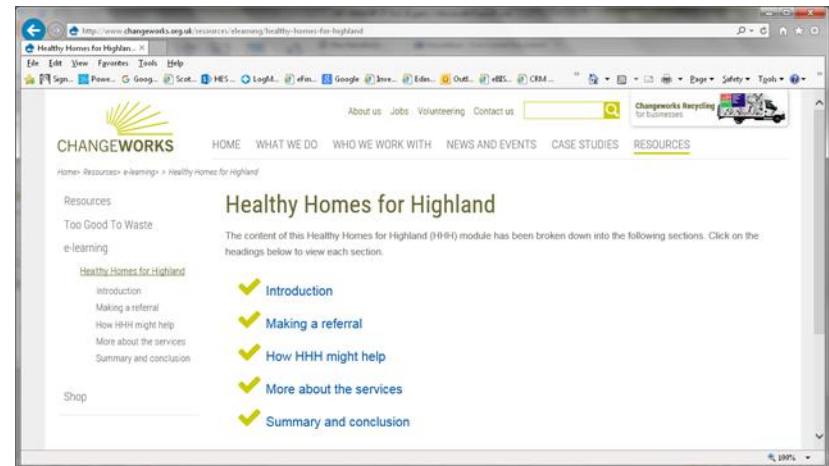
http://www.changeworks.org.uk/resources/elearning/healthy-homes-for-highland

Healthy Homes for Highlan... ×

File Edit View Favorites Tools Help

Sign... Powe... Goog... Scot... HES... LogM... eFin... Google Inve... Edin... Outl... eBIS... CRM...

Page ▾ Safety ▾ Tools ▾

About us Jobs Volunteering Contact us

Changeworks Recycling for businesses

CHANGEWORKS

HOME WHAT WE DO WHO WE WORK WITH NEWS AND EVENTS CASE STUDIES RESOURCES

Home> Resources> e-learning> > Healthy Homes for Highland

Resources

Too Good To Waste

e-learning

Healthy Homes for Highland

Introduction

Making a referral

How HHH might help

More about the services

Summary and conclusion

Shop

Healthy Homes for Highland

The content of this Healthy Homes for Highland (HHH) module has been broken down into the following sections. Click on the headings below to view each section.

Introduction

Making a referral

How HHH might help

More about the services

Summary and conclusion

100%